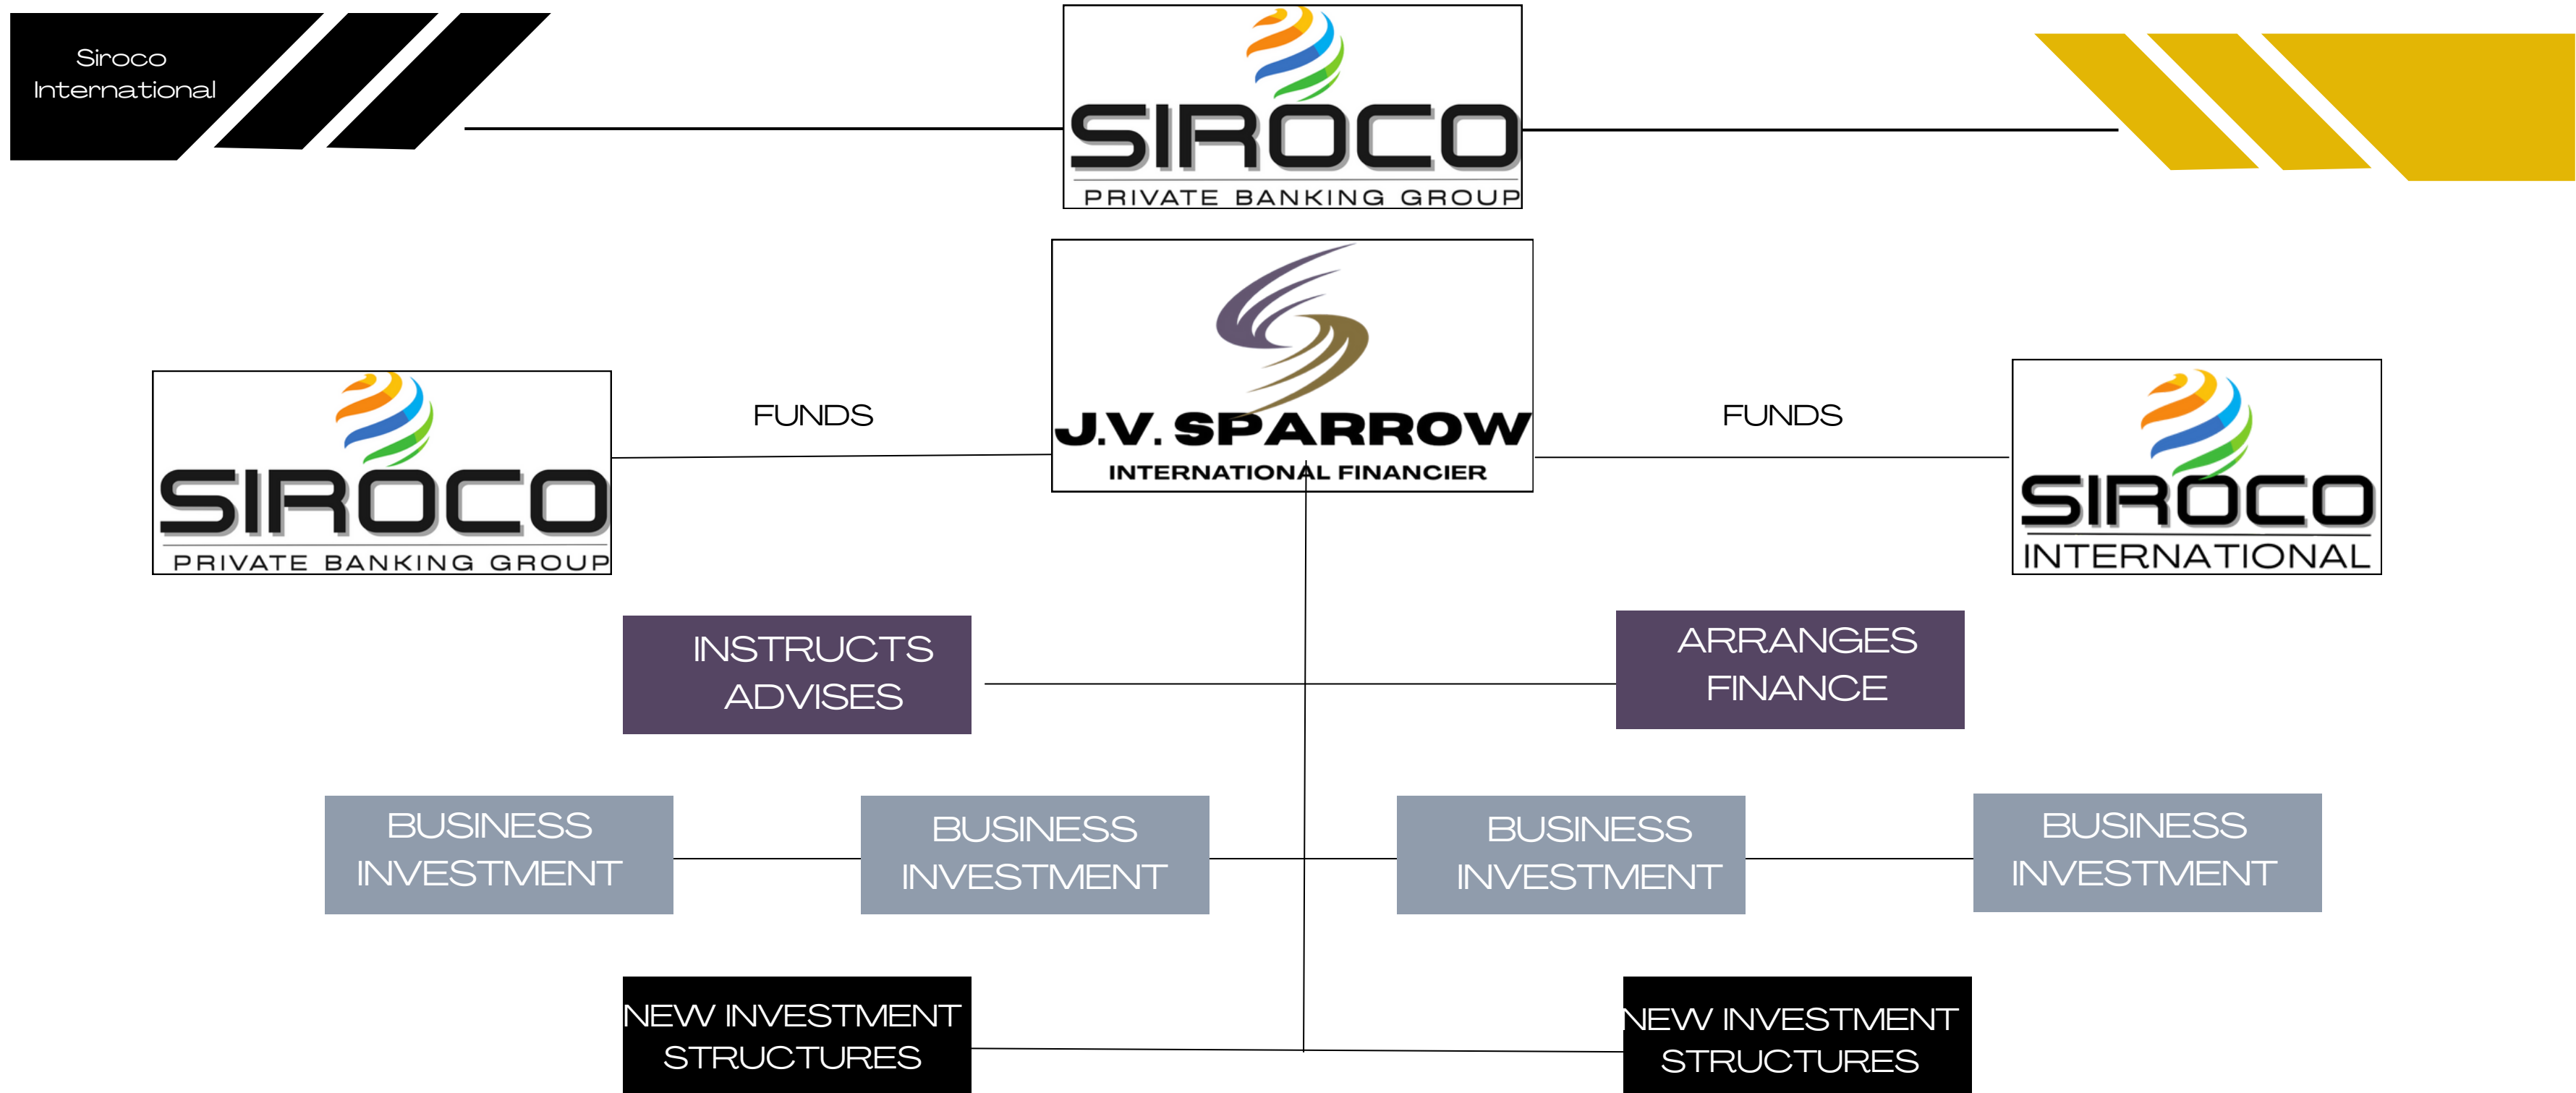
Siroco International

SIROCO
PRIVATE BANKING GROUP

J.V. SPARROW
INTERNATIONAL FINANCIER

SIROCO
PRIVATE BANKING GROUP

FUNDS

FUNDS

SIROCO
INTERNATIONAL

INSTRUCTS ADVISES

ARRANGES FINANCE

BUSINESS INVESTMENT

BUSINESS INVESTMENT

BUSINESS INVESTMENT

BUSINESS INVESTMENT

NEW INVESTMENT STRUCTURES

NEW INVESTMENT STRUCTURES